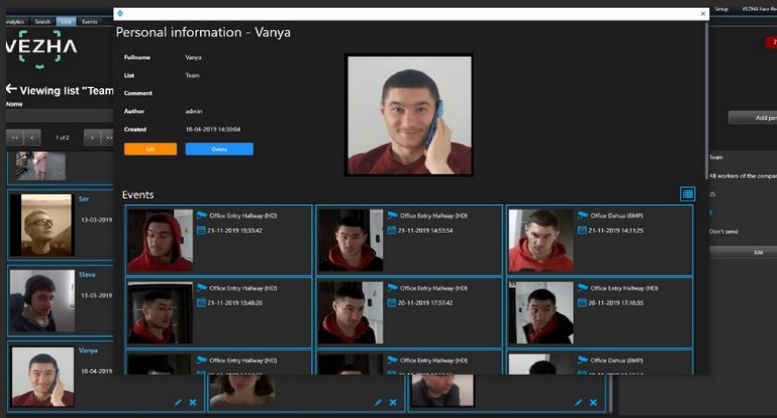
Analytics Search Lists Events
VEZHA
← Viewing list "Team
Name
1 of 2
Ser
13-03-2019
Slava
13-03-2019
Vanya
18-04-2019

Setup VEZHA Face Re
Add pe
Team
All workers of the compa
25
Don't send
Edit

Personal information - Vanya
Fullname Vanya
List Team
Comment
Author admin
Created 18-04-2019 14:30:04
Edit Delete

Events
Office Entry Hallway (HD) 21-11-2019 15:53:42
Office Entry Hallway (HD) 21-11-2019 14:53:54
Office Dahua (8MP) 21-11-2019 14:11:25
Office Entry Hallway (HD) 21-11-2019 15:48:20
Office Entry Hallway (HD) 20-11-2019 17:57:42
Office Entry Hallway (HD) 20-11-2019 17:10:35
Office Entry Hallway (HD)
Office Entry Hallway (HD)
Office Entry Hallway (HD)